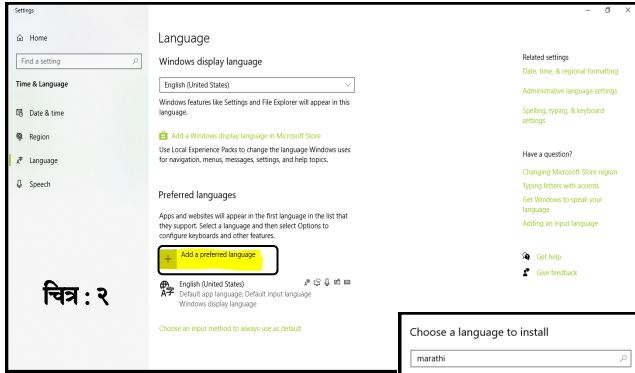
Settings

Home

Find a setting

Time & Language

Date & time

Region

Language

Speech

Language

Windows display language

English (United States)

Windows features like Settings and File Explorer will appear in this language.

Add a Windows display language in Microsoft Store

Use Local Experience Packs to change the language Windows uses for navigation, menus, messages, settings, and help topics.

Preferred languages

Apps and websites will appear in the first language in the list that they support. Select a language and then select Options to configure keyboards and other features.

+ Add a preferred language

English (United States)
Default app language; Default input language
Windows display language

Choose an input method to always use as default

चित्र : २

Related settings

Date, time, & regional formatting

Administrative language settings

Spelling, typing, & keyboard settings

Have a question?

Changing Microsoft Store region

Typing letters with accents

Get Windows to speak your language

Adding an input language

Get help

Give feedback

Choose a language to install

marathi